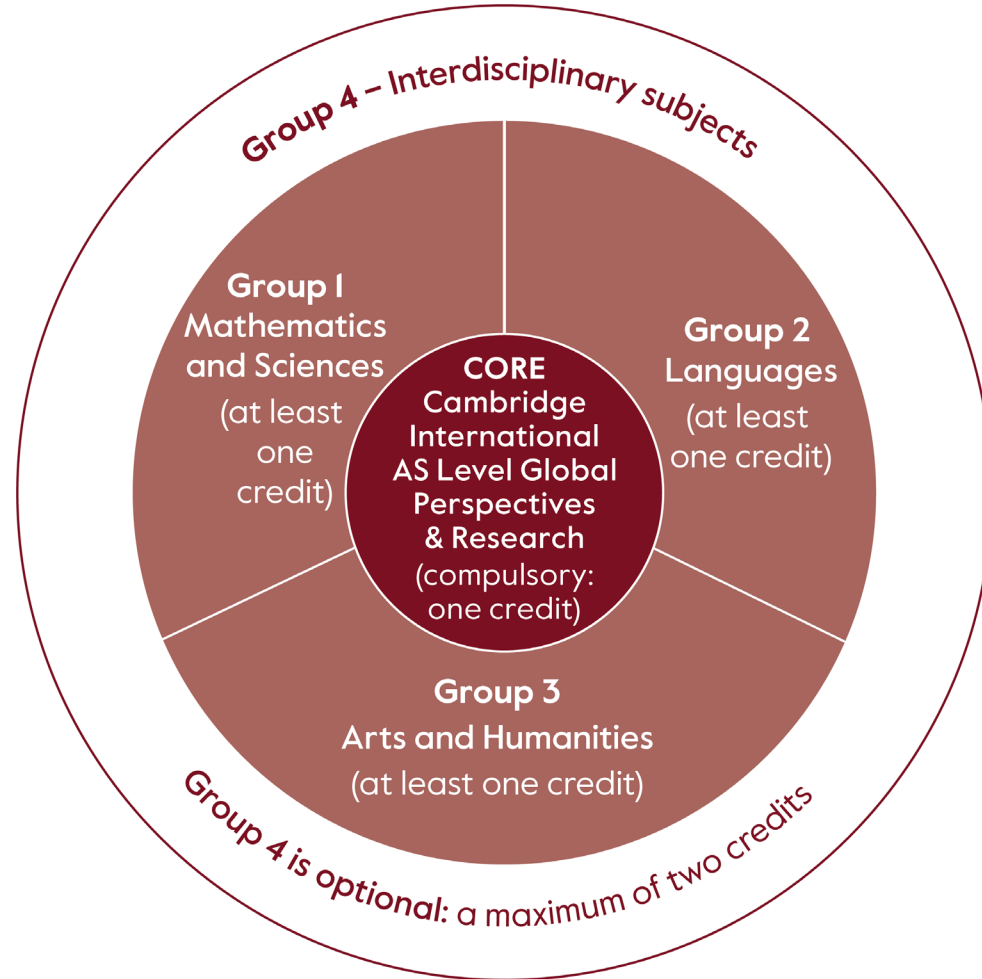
Group 4 – Interdisciplinary subjects

Group 1
Mathematics and Sciences
(at least one credit)

CORE
Cambridge International AS Level Global Perspectives & Research
(compulsory: one credit)

Group 2
Languages
(at least one credit)

Group 3
Arts and Humanities
(at least one credit)

Group 4 is optional: a maximum of two credits